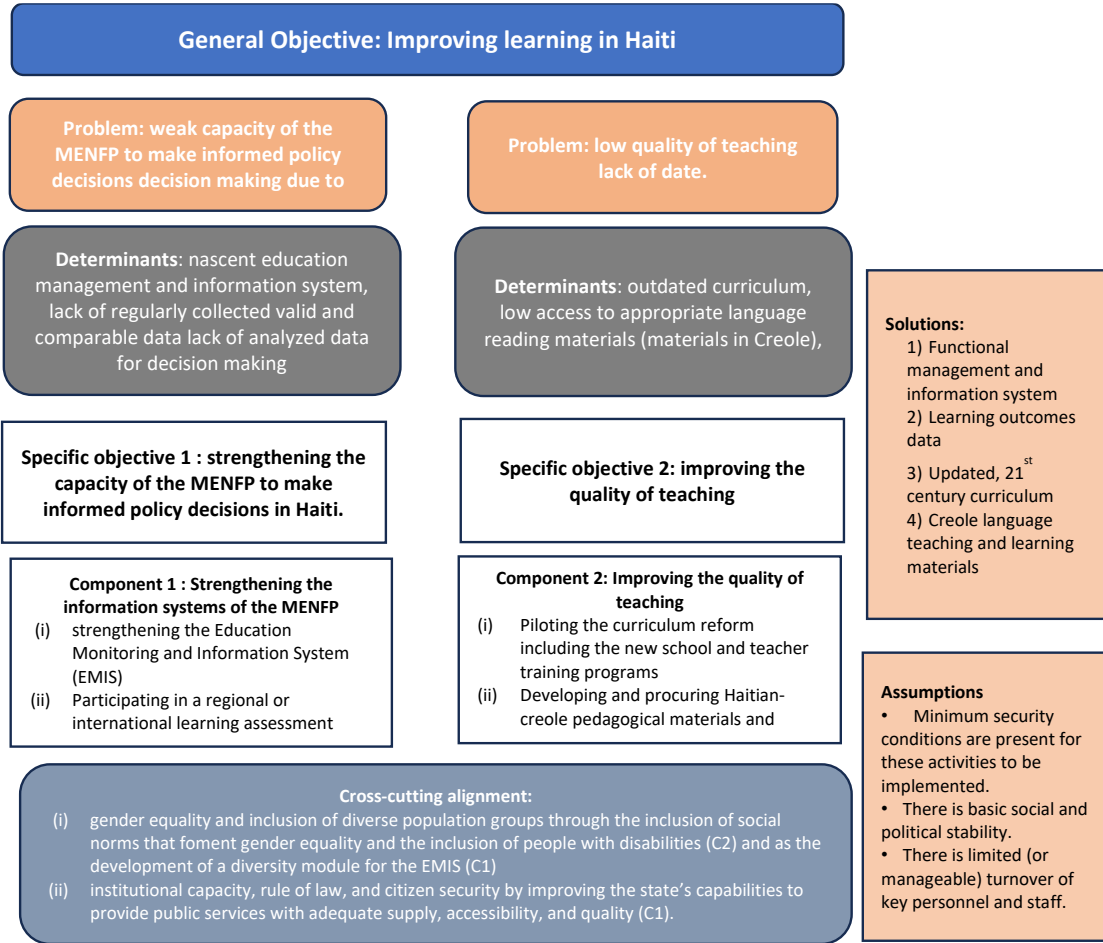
General Objective: Improving learning in Haiti

Problem: weak capacity of the MENFP to make informed policy decisions decision making due to

Problem: low quality of teaching lack of date.

**Determinants**: nascent education management and information system, lack of regularly collected valid and comparable data lack of analyzed data for decision making

**Determinants**: outdated curriculum, low access to appropriate language reading materials (materials in Creole),

Solutions:
1) Functional management and information system
2) Learning outcomes data
3) Updated, $21^{st}$ century curriculum
4) Creole language teaching and learning materials

Specific objective 1 : strengthening the capacity of the MENFP to make informed policy decisions in Haiti.

Specific objective 2: improving the quality of teaching

Component 1 : Strengthening the information systems of the MENFP
(i) strengthening the Education Monitoring and Information System (EMIS)
(ii) Participating in a regional or international learning assessment

Component 2: Improving the quality of teaching
(i) Piloting the curriculum reform including the new school and teacher training programs
(ii) Developing and procuring Haitian-creole pedagogical materials and

Assumptions
• Minimum security conditions are present for these activities to be implemented.
• There is basic social and political stability.
• There is limited (or manageable) turnover of key personnel and staff.

Cross-cutting alignment:
(i) gender equality and inclusion of diverse population groups through the inclusion of social norms that foment gender equality and the inclusion of people with disabilities (C2) and as the development of a diversity module for the EMIS (C1)
(ii) institutional capacity, rule of law, and citizen security by improving the state's capabilities to provide public services with adequate supply, accessibility, and quality (C1).